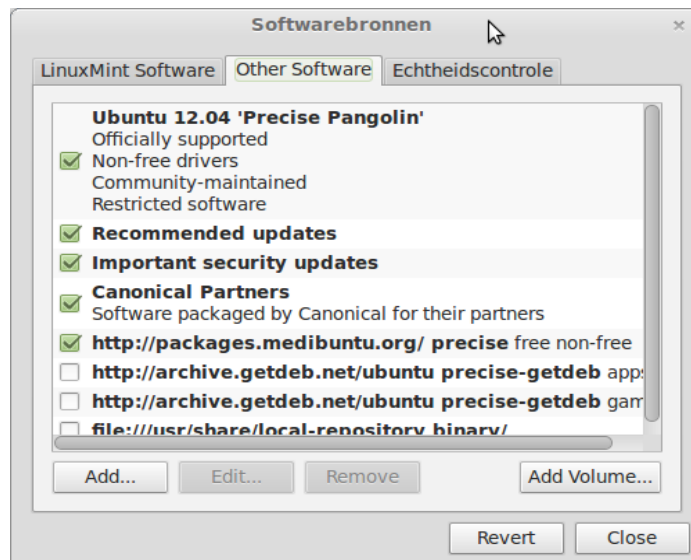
Softwarebronnen

LinuxMint Software | Other Software | Echtheidscontrole

Ubuntu 12.04 'Precise Pangolin'
Officially supported
Non-free drivers
Community-maintained
Restricted software

Recommended updates

Important security updates

Canonical Partners
Software packaged by Canonical for their partners

http://packages.medibuntu.org/ precise free non-free

http://archive.getdeb.net/ubuntu precise-getdeb apps

http://archive.getdeb.net/ubuntu precise-getdeb gam

file:///usr/share/local-repository binary/

Add... | Edit... | Remove | Add Volume...

Revert | Close